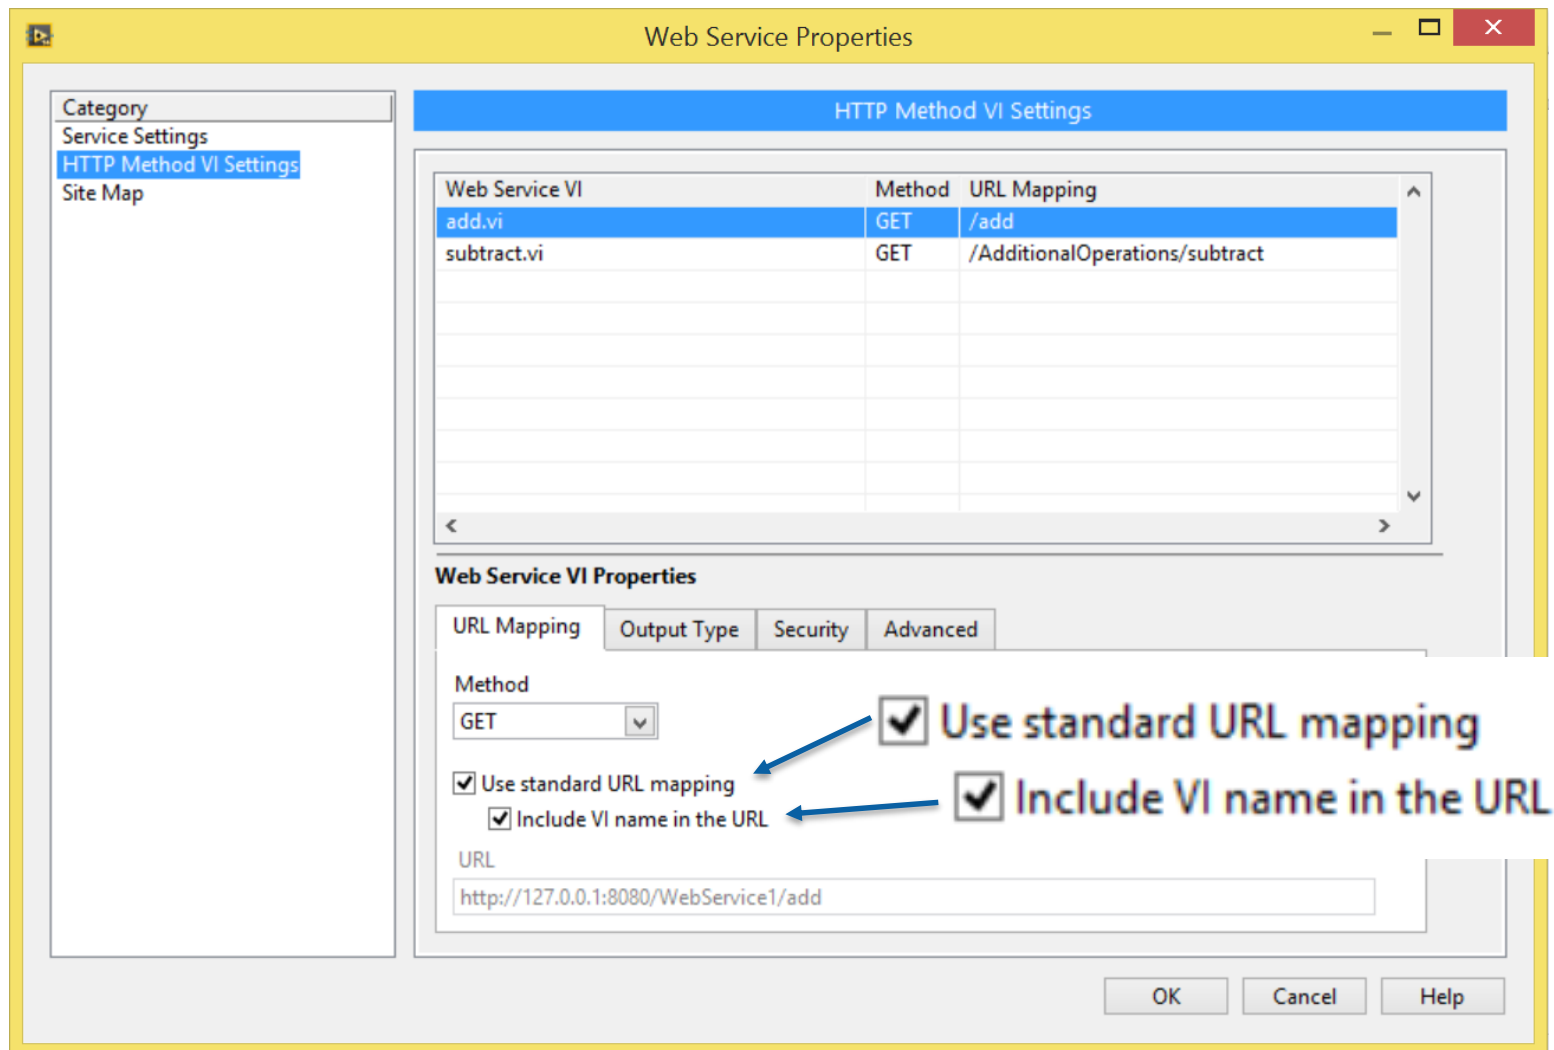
Web Service Properties

Category
Service Settings
HTTP Method VI Settings
Site Map

HTTP Method VI Settings

| Web Service VI | Method | URL Mapping |
|---|---|---|
| add.vi | GET | /add |
| subtract.vi | GET | /AdditionalOperations/subtract |

Web Service VI Properties

URL Mapping | Output Type | Security | Advanced

Method
GET

Use standard URL mapping
Include VI name in the URL

Use standard URL mapping
Include VI name in the URL

URL
http://127.0.0.1:8080/WebService1/add

OK | Cancel | Help